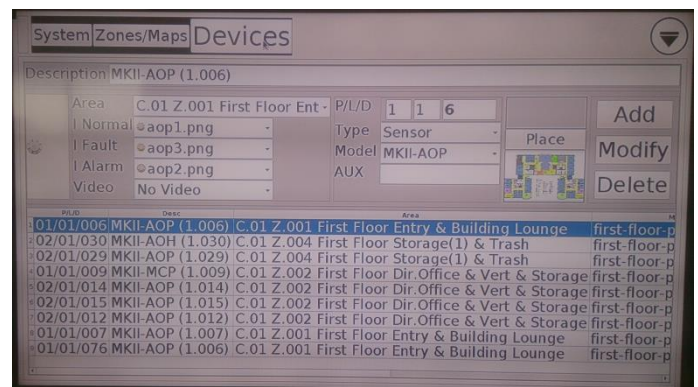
System Zones/Maps Devices

Description MKII-AOP (1.006)

Area C.01 Z.001 First Floor Ent
I Normal aop1.png
I Fault aop3.png
I Alarm aop2.png
Video No Video

P/L/D 1 1 6
Type Sensor
Model MKII-AOP
AUX

Place

Add
Modify
Delete

| P/L/D | Desc | Area | M |
|---|---|---|---|
| 01/01/006 | MKII-AOP (1.006) | C.01 Z.001 First Floor Entry & Building Lounge | first-floor-p |
| 02/01/030 | MKII-AOH (1.030) | C.01 Z.004 First Floor Storage(1) & Trash | first-floor-p |
| 02/01/029 | MKII-AOP (1.029) | C.01 Z.004 First Floor Storage(1) & Trash | first-floor-p |
| 01/01/009 | MKII-MCP (1.009) | C.01 Z.002 First Floor Dir.Office & Vert & Storage | first-floor-p |
| 02/01/014 | MKII-AOP (1.014) | C.01 Z.002 First Floor Dir.Office & Vert & Storage | first-floor-p |
| 02/01/015 | MKII-AOP (1.015) | C.01 Z.002 First Floor Dir.Office & Vert & Storage | first-floor-p |
| 02/01/012 | MKII-AOP (1.012) | C.01 Z.002 First Floor Dir.Office & Vert & Storage | first-floor-p |
| 01/01/007 | MKII-AOP (1.007) | C.01 Z.001 First Floor Entry & Building Lounge | first-floor-p |
| 01/01/076 | MKII-AOP (1.006) | C.01 Z.001 First Floor Entry & Building Lounge | first-floor-p |